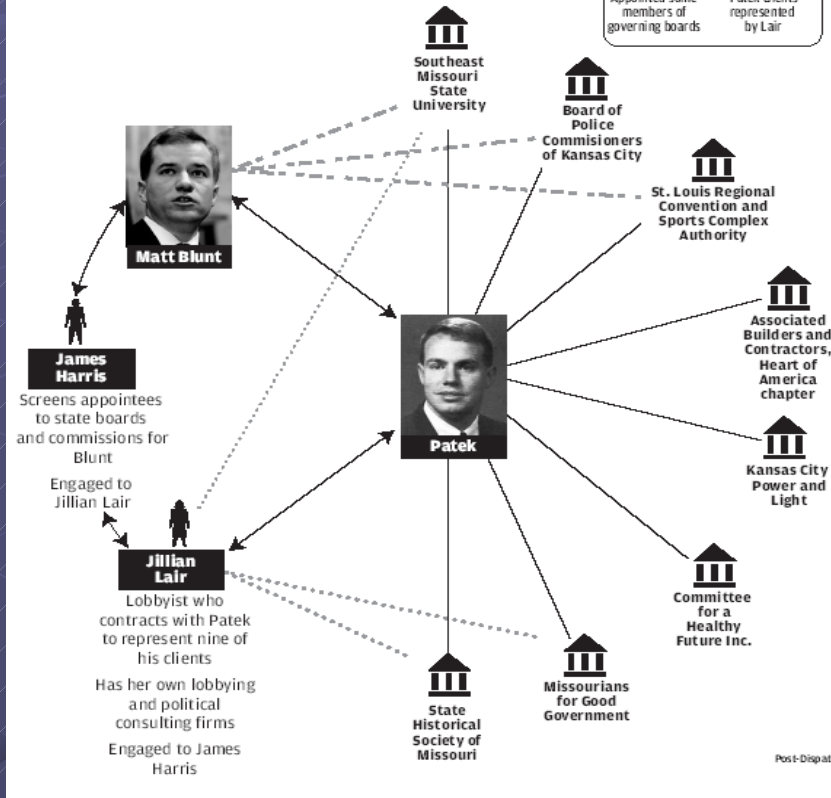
Appointed some members of governing boards

Patek clients represented by Lair

Southeast Missouri State University

Board of Police Commisioners of Kansas City

St. Louis Regional Convention and Sports Complex Authority

Matt Blunt

Associated Builders and Contractors, Heart of America chapter

James Harris

Screens appointees to state boards and commissions for Blunt

Engaged to Jillian Lair

Patek

Kansas City Power and Light

Jillian Lair

Lobbyist who contracts with Patek to represent nine of his clients

Has her own lobbying and political consulting firms

Engaged to James Harris

Committee for a Healthy Future Inc.

Missourians for Good Government

State Historical Society of Missouri

Post-Dispat